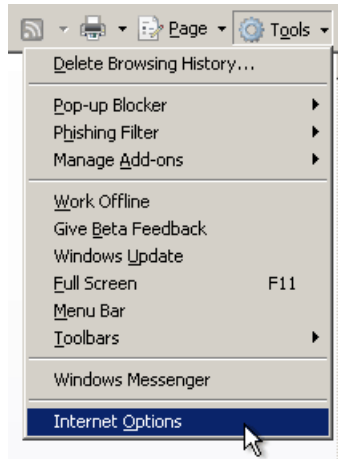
Page Tools

Delete Browsing History...

Pop-up Blocker
Phishing Filter
Manage Add-ons

Work Offline
Give Beta Feedback
Windows Update
Full Screen F11
Menu Bar
Toolbars

Windows Messenger

Internet Options